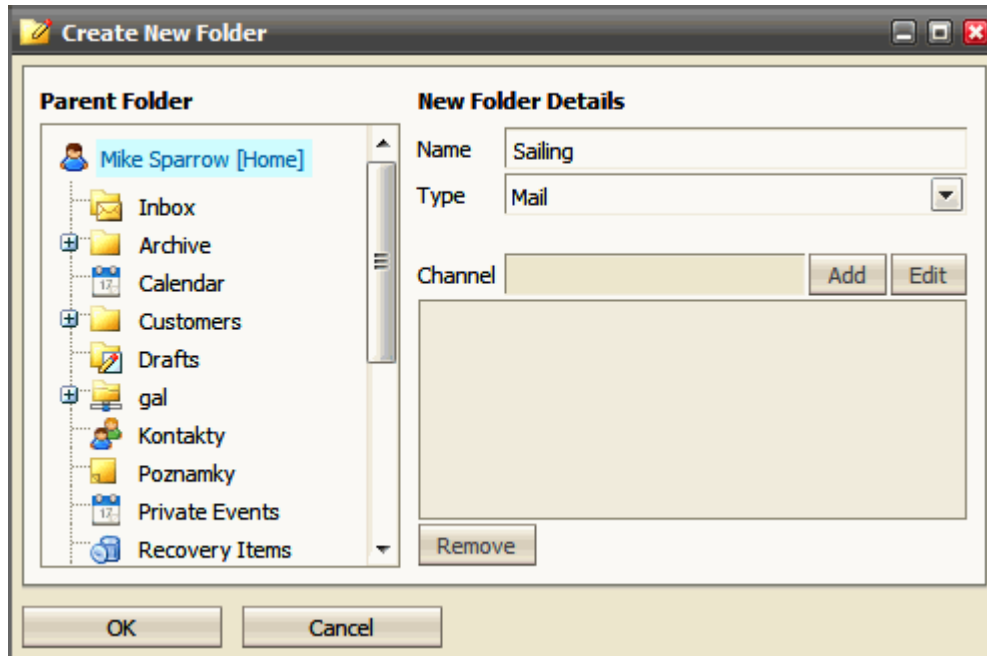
Create New Folder

Parent Folder

Mike Sparrow [Home]
Inbox
Archive
17
Calendar
Customers
Drafts
gal
Kontakty
Poznamky
17
Private Events
Recovery Items

New Folder Details

Name Sailing
Type Mail

Channel Add Edit

Remove

OK Cancel